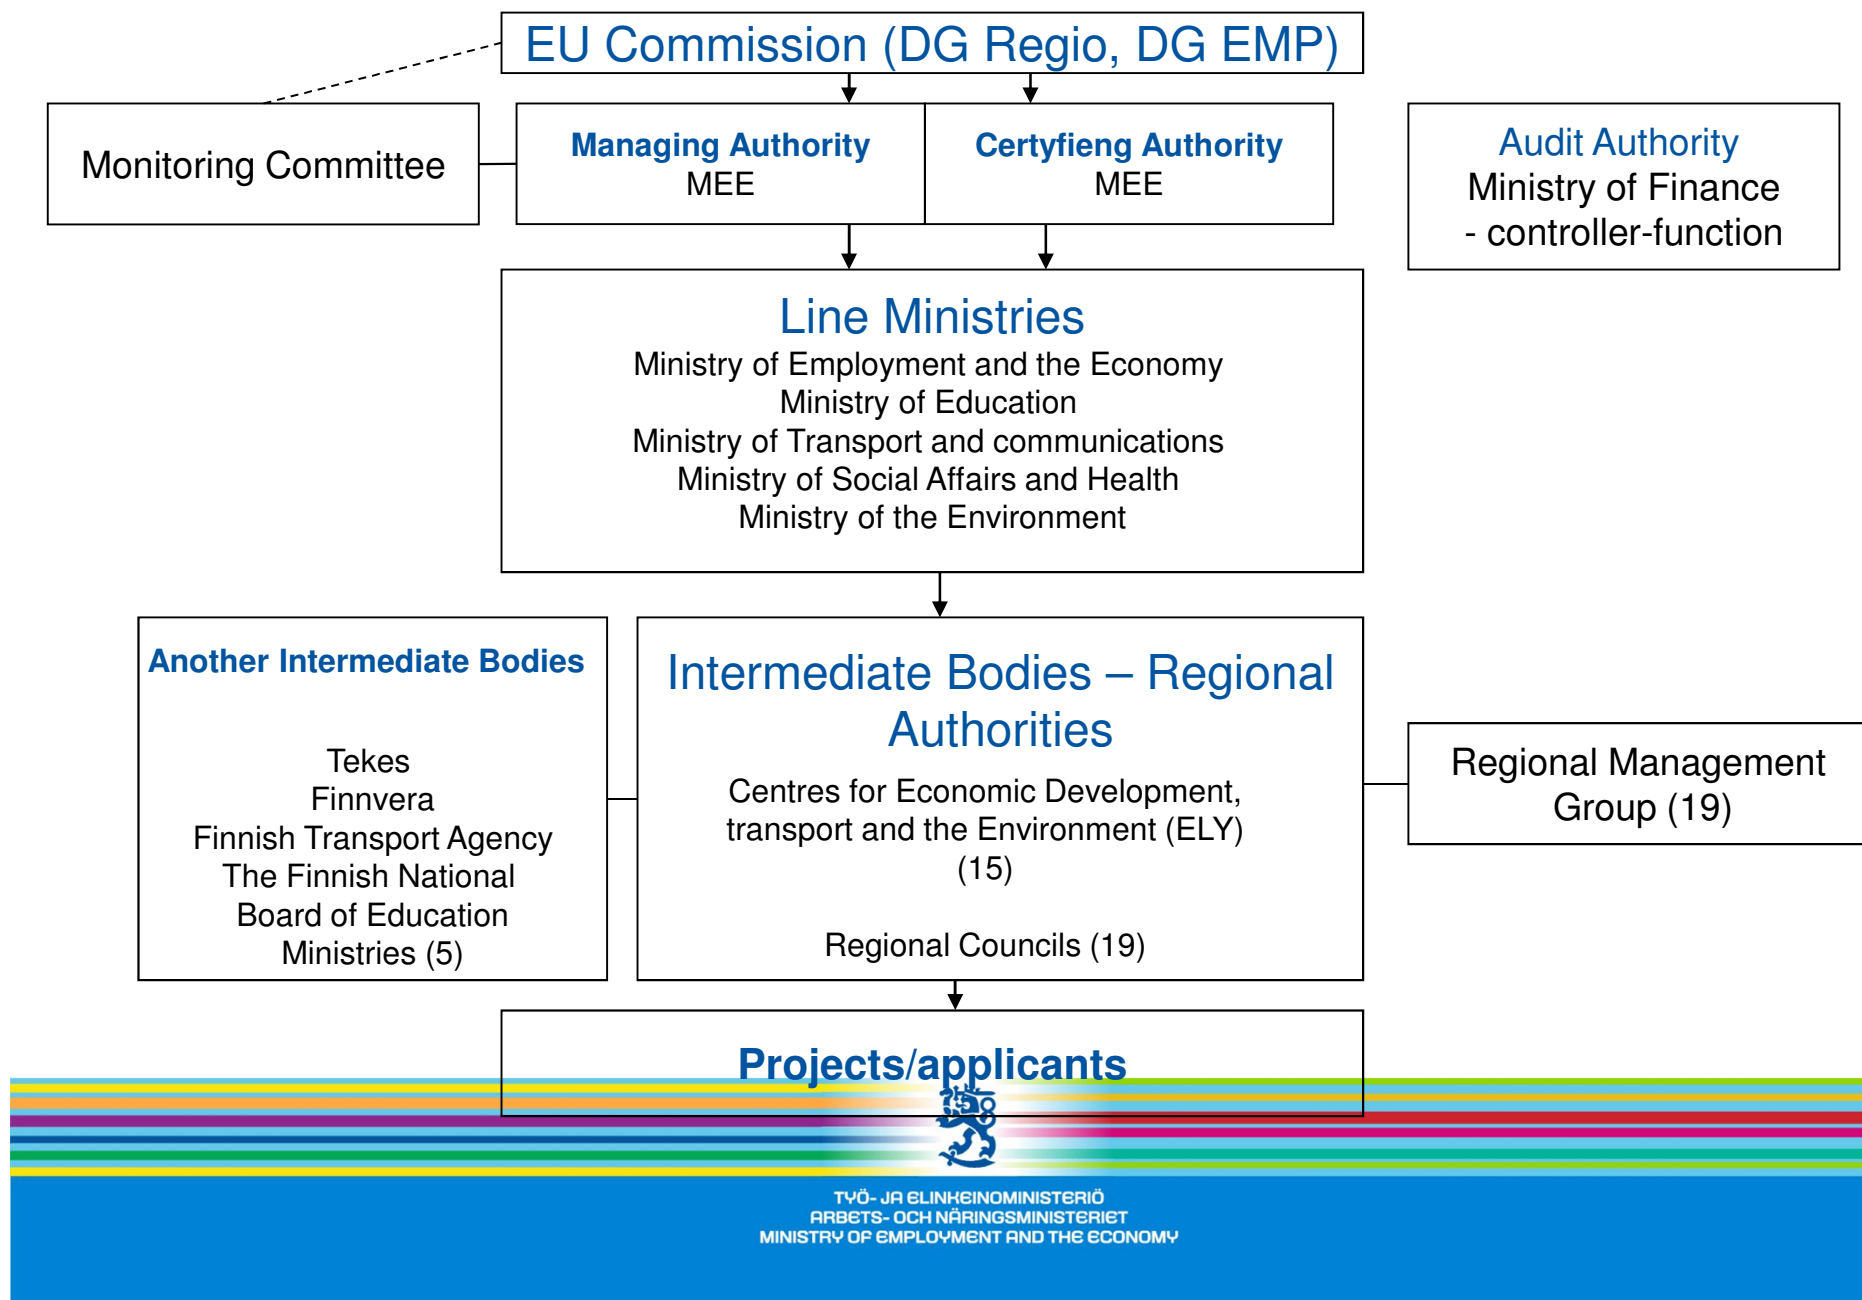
EU Commission (DG Regio, DG EMP)

Monitoring Committee

Managing Authority
MEE

Certyfieng Authority
MEE

Audit Authority
Ministry of Finance
- controller-function

Line Ministries
Ministry of Employment and the Economy
Ministry of Education
Ministry of Transport and communications
Ministry of Social Affairs and Health
Ministry of the Environment

Another Intermediate Bodies

Tekes
Finnvera
Finnish Transport Agency
The Finnish National Board of Education
Ministries (5)

Intermediate Bodies – Regional Authorities

Centres for Economic Development, transport and the Environment (ELY) (15)

Regional Councils (19)

Regional Management Group (19)

Projects/applicants

TYÖ- JA ELINKEINOMINISTERIÖ
ARBETS- OCH NÄRINGSMINISTERIET
MINISTRY OF EMPLOYMENT AND THE ECONOMY